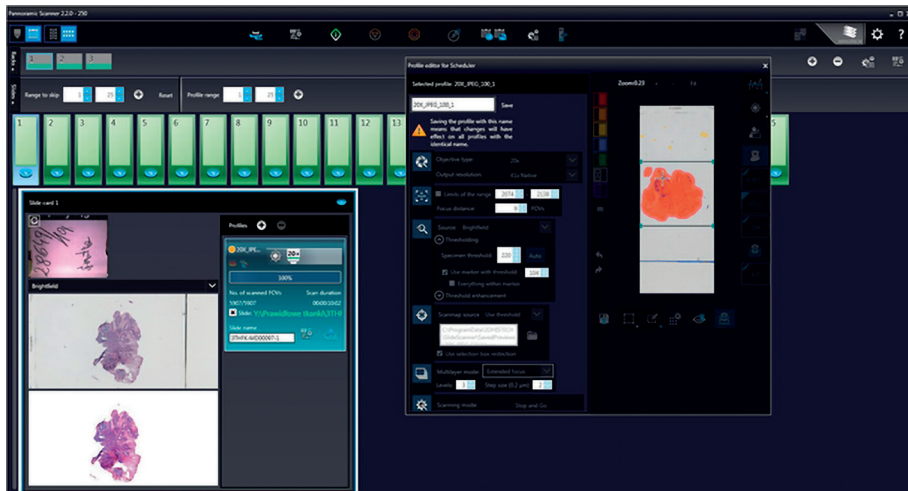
Pannoramic Scanner 2.2.0 - 250

Racks

Slides

Range to skip 1 25 Reset

Profile range 1 25

1 2 3 4 5 6 7 8 9 10 11 12 13 5

Slide card 1

Brightfield

Profiles

20X_JPEG_

100%

No. of scanned FOVs Scan duration

5907/5907 00:00:10:02

Slide: Y:\Prawidlowe tkanki\3TH

Slide name:

3THFK-MD0087-1

Profile editor for Scheduler

Selected profile: 20X_JPEG_100_1

20X_JPEG_100_1 Save

Saving the profile with this name means that changes will have effect on all profiles with the identical name.

Objective type 20x

Output resolution Native

Limits of the range 2074 2128

Focus distance 8 FOVs

Source Brightfield

Thresholding

Specimen threshold 220 Auto

Use marker with threshold 104

Everything within marker

Threshold enhancement

Scanmap source Use threshold

C:\ProgramData\3DHISTECH\SlideScanner\SavedPreviews\

Use selection box restriction

Multilayer mode Extended focus

Levels 3 Step size (0.2 µm) 2

Scanning mode Stop and Go

Zoom:0.23